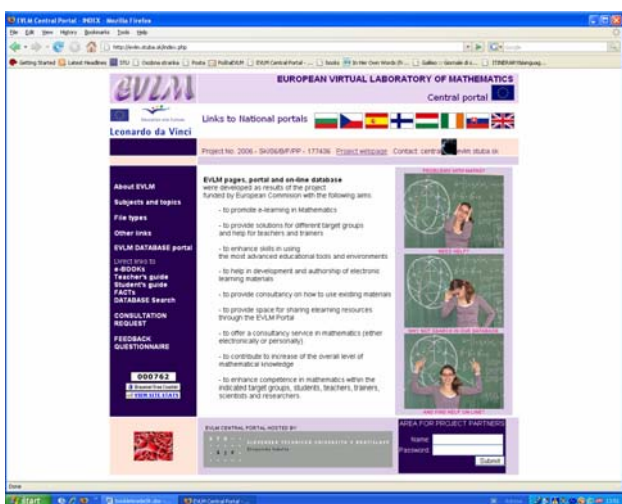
EVLM Central Portal - INDEX - Mozilla Firefox

File Edit View History Bookmarks Tools Help

http://evlm.stuba.sk/index.php

Getting Started Latest Headlines STU Osobna stranka Posta PoStaDNN EVLM Central Portal - ... books In Her Own Words (fr... Galleo :: Giornale di s... ITINERARY/bang...

EVLM

EUROPEAN VIRTUAL LABORATORY OF MATHEMATICS

Central portal

Leonardo da Vinci

Links to National portals

Project No. 2006 - SK/06/B/F/PP - 177436 Project webpage Contact: central@evlm.stuba.sk

About EVLM

Subjects and topics

File types

Other links

EVLM DATABASE portal

Direct links to
e-BOOKs
Teacher's guide
Student's guide
FACTs
DATABASE Search

CONSULTATION REQUEST

FEEDBACK QUESTIONNAIRE

000762

VIEW SITE STATS

EVLM pages, portal and on-line database were developed as results of the project funded by European Commission with the following aims:

- to promote e-learning in Mathematics

- to provide solutions for different target groups and help for teachers and trainers

- to enhance skills in using the most advanced educational tools and environments

- to help in development and authorship of electronic learning materials

- to provide consultancy on how to use existing materials

- to provide space for sharing elearning resources through the EVLM Portal

- to offer a consultancy service in mathematics (either electronically or personally)

- to contribute to increase of the overall level of mathematical knowledge

- to enhance competence in mathematics within the indicated target groups, students, teachers, trainers, scientists and researchers.

PROBLEMS WITH MATHS?

NEED HELP?

WHY NOT SEARCH IN OUR DATABASE

ARE FIND HELP ON LINE?

EVLM CENTRAL PORTAL IS HOSTED BY:

SLOVENSKÁ TECHNICKÁ UNIVERZITA V BRATISLAVE

AREA FOR PROJECT PARTNERS

Name:

Password:

Submit

Done

start